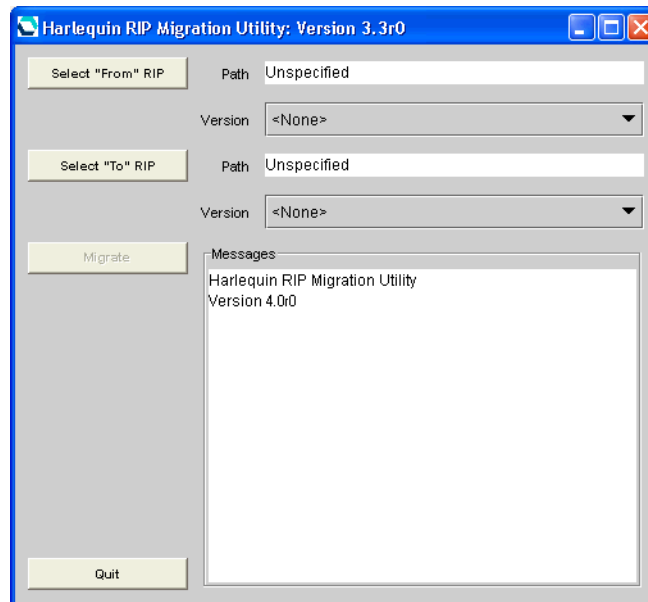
Harlequin RIP Migration Utility: Version 3.3r0

Select "From" RIP

Path Unspecified

Version <None>

Select "To" RIP

Path Unspecified

Version <None>

Migrate

Messages

Harlequin RIP Migration Utility
Version 4.0r0

Quit